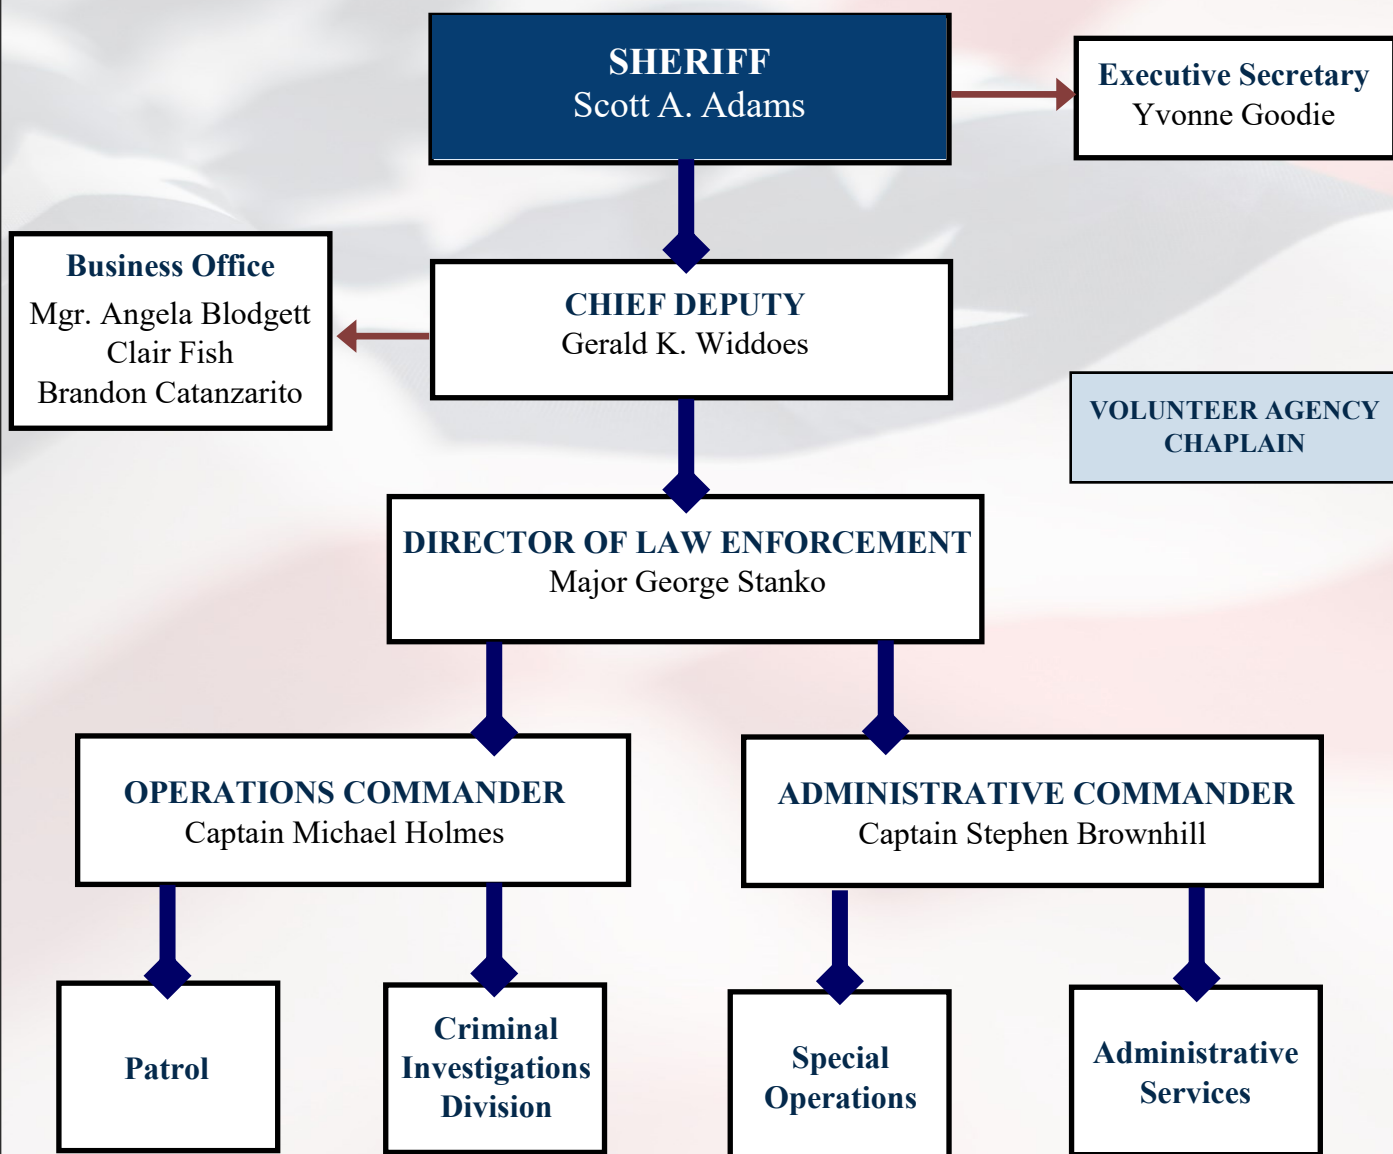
SHERIFF
Scott A. Adams

Executive Secretary
Yvonne Goodie

Business Office
Mgr. Angela Blodgett
Clair Fish
Brandon Catanzarito

CHIEF DEPUTY
Gerald K. Widdoes

VOLUNTEER AGENCY CHAPLAIN

DIRECTOR OF LAW ENFORCEMENT
Major George Stanko

OPERATIONS COMMANDER
Captain Michael Holmes

ADMINISTRATIVE COMMANDER
Captain Stephen Brownhill

Patrol

Criminal Investigations Division

Special Operations

Administrative Services